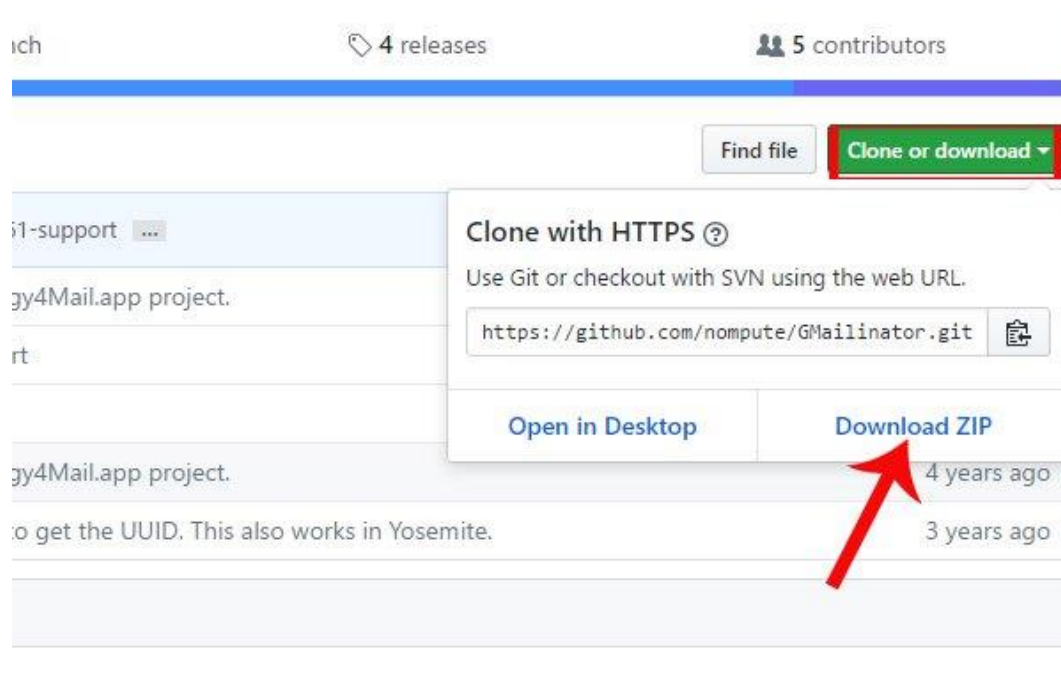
ıch

4 releases

5 contributors

Find file

Clone or download

51-support ...

gy4Mail.app project.

rt

gy4Mail.app project.

o get the UUID. This also works in Yosemite.

Clone with HTTPS

Use Git or checkout with SVN using the web URL.

https://github.com/nompute/GMailinator.git

Open in Desktop

Download ZIP

4 years ago

3 years ago